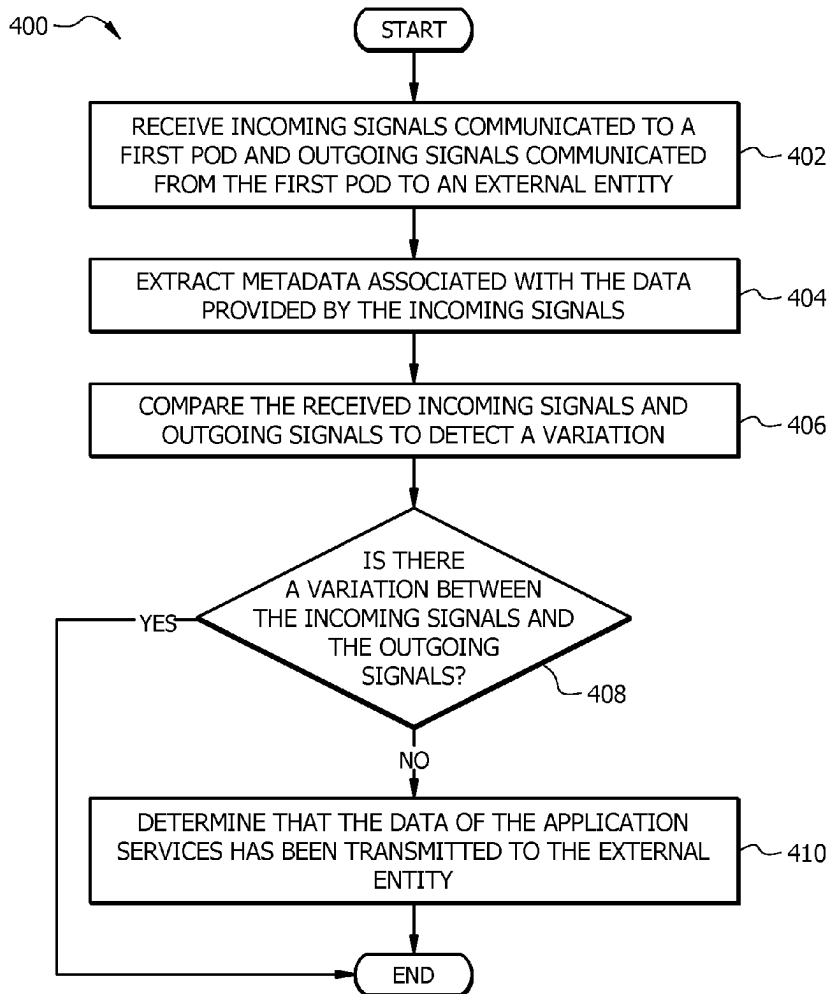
400

START

RECEIVE INCOMING SIGNALS COMMUNICATED TO A FIRST POD AND OUTGOING SIGNALS COMMUNICATED FROM THE FIRST POD TO AN EXTERNAL ENTITY

402

EXTRACT METADATA ASSOCIATED WITH THE DATA PROVIDED BY THE INCOMING SIGNALS

404

COMPARE THE RECEIVED INCOMING SIGNALS AND OUTGOING SIGNALS TO DETECT A VARIATION

406

IS THERE A VARIATION BETWEEN THE INCOMING SIGNALS AND THE OUTGOING SIGNALS?

408

YES

NO

DETERMINE THAT THE DATA OF THE APPLICATION SERVICES HAS BEEN TRANSMITTED TO THE EXTERNAL ENTITY

410

END